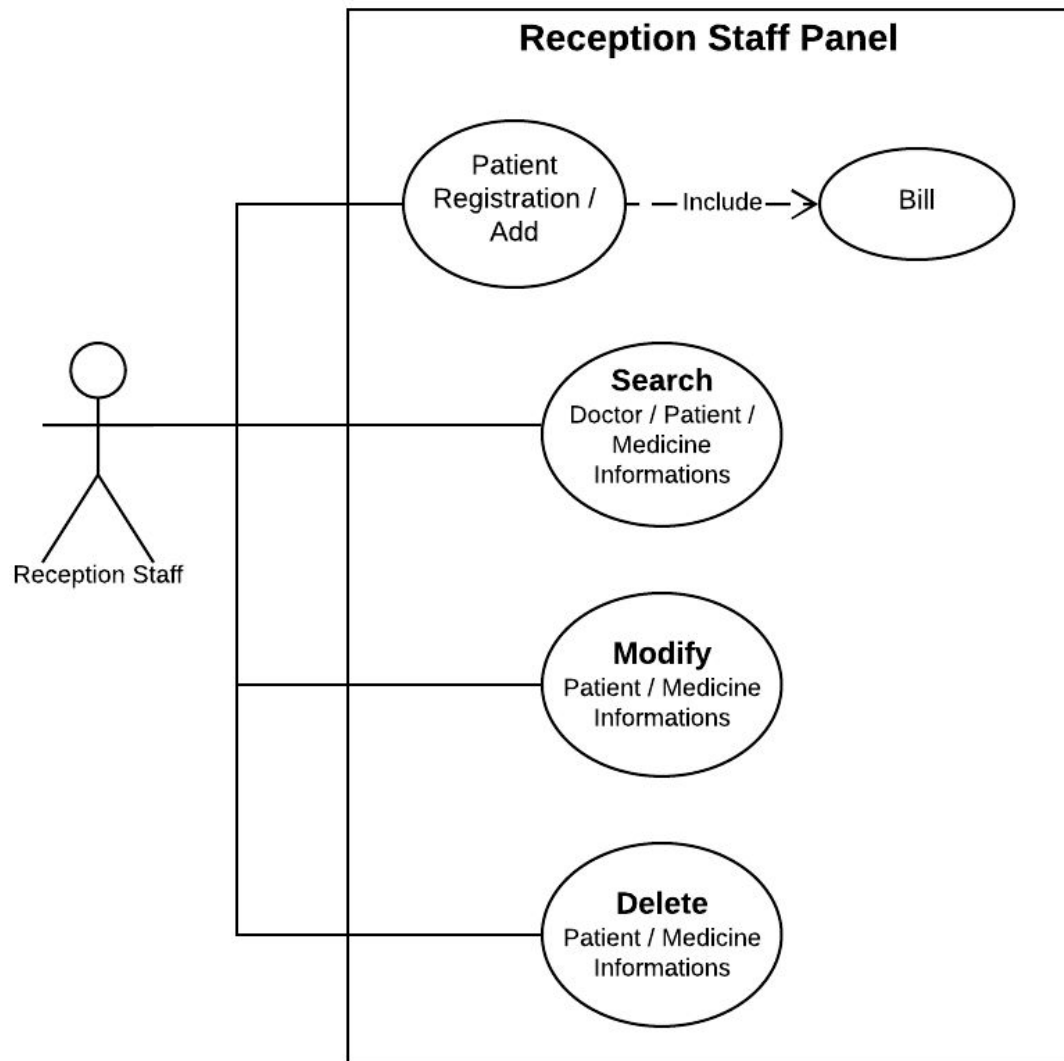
Reception Staff Panel

Patient Registration / Add

Include

Bill

Reception Staff

Search
Doctor / Patient / Medicine Informations

Modify
Patient / Medicine Informations

Delete
Patient / Medicine Informations